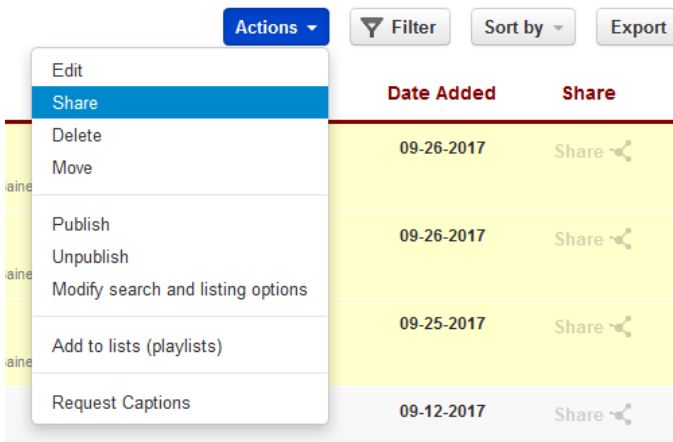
Actions Filter Sort by Export

Edit
Share
Delete
Move

Publish
Unpublish
Modify search and listing options

Add to lists (playlists)

Request Captions

Date Added | Share
09-26-2017 | Share
09-26-2017 | Share
09-25-2017 | Share
09-12-2017 | Share

aine
aine
aine